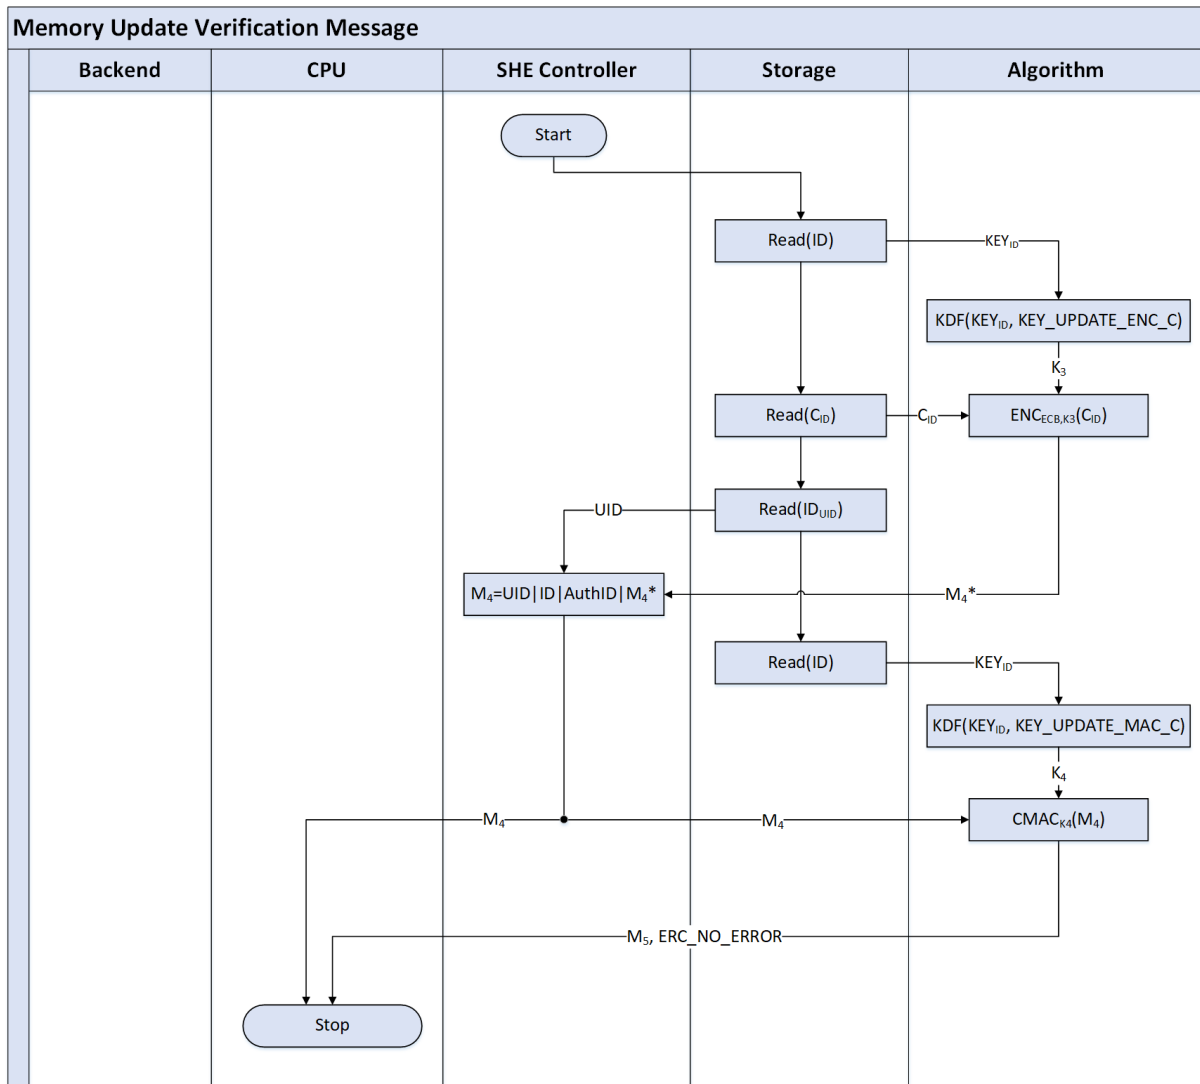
Memory Update Verification Message

| Backend | CPU | SHE Controller | Storage | Algorithm |
|---|---|---|---|---|

Start

Read(ID)

$KEY_{ID}$

KDF($KEY_{ID}$, KEY_UPDATE_ENC_C)

$K_3$

Read($C_{ID}$)

$C_{ID}$

$ENC_{ECB,K3}(C_{ID})$

UID

Read($ID_{UID}$)

$M_4$=UID|ID|AuthID|$M_4$*

$M_4$*

Read(ID)

$KEY_{ID}$

KDF($KEY_{ID}$, KEY_UPDATE_MAC_C)

$K_4$

$M_4$

$M_4$

$CMAC_{K4}(M_4)$

$M_5$, ERC_NO_ERROR

Stop